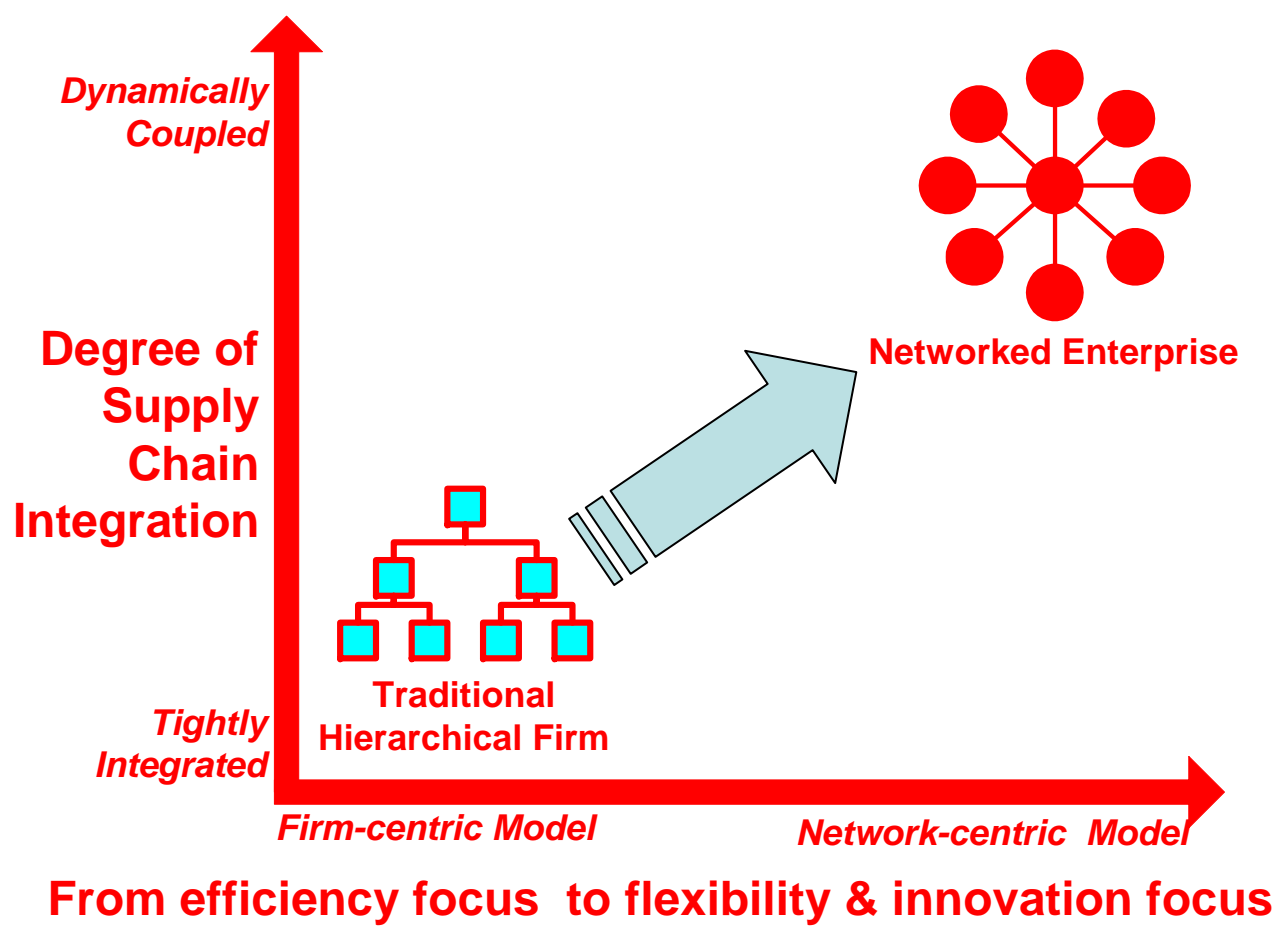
Dynamically Coupled

Degree of Supply Chain Integration

Tightly Integrated

Networked Enterprise

Traditional Hierarchical Firm

Firm-centric Model

Network-centric Model

From efficiency focus to flexibility & innovation focus